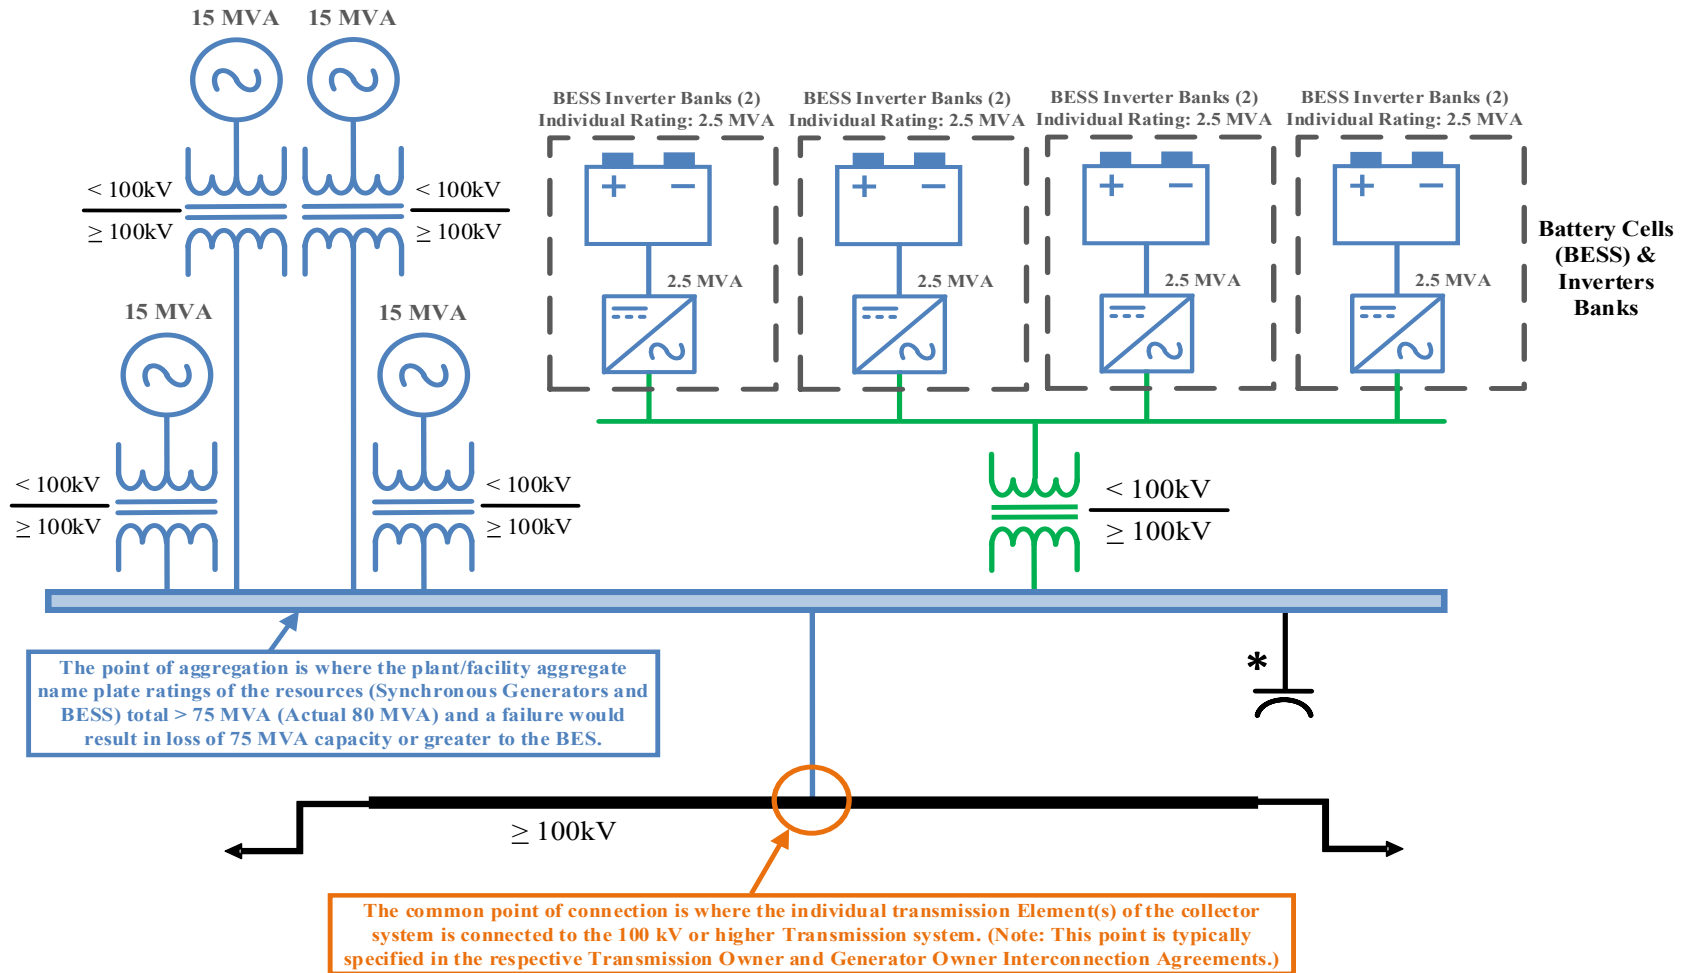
15 MVA 15 MVA

< 100kV
≥ 100kV

< 100kV
≥ 100kV

15 MVA

15 MVA

< 100kV
≥ 100kV

< 100kV
≥ 100kV

BESS Inverter Banks (2)
Individual Rating: 2.5 MVA

BESS Inverter Banks (2)
Individual Rating: 2.5 MVA

BESS Inverter Banks (2)
Individual Rating: 2.5 MVA

BESS Inverter Banks (2)
Individual Rating: 2.5 MVA

2.5 MVA

2.5 MVA

2.5 MVA

2.5 MVA

Battery Cells (BESS) & Inverters Banks

< 100kV
≥ 100kV

*

The point of aggregation is where the plant/facility aggregate name plate ratings of the resources (Synchronous Generators and BESS) total > 75 MVA (Actual 80 MVA) and a failure would result in loss of 75 MVA capacity or greater to the BES.

≥ 100kV

The common point of connection is where the individual transmission Element(s) of the collector system is connected to the 100 kV or higher Transmission system. (Note: This point is typically specified in the respective Transmission Owner and Generator Owner Interconnection Agreements.)